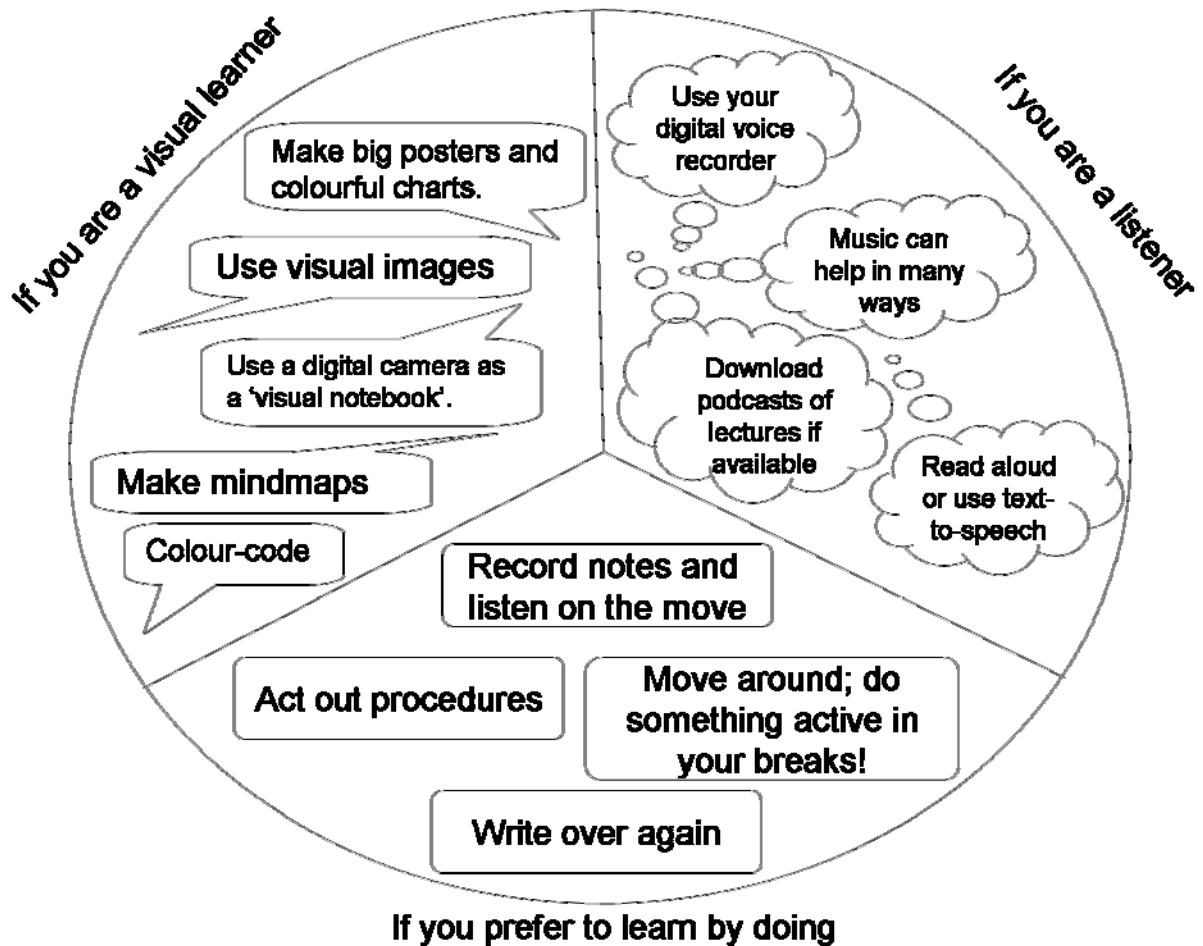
If you are a visual learner

Make big posters and colourful charts.

Use visual images

Use a digital camera as a 'visual notebook'.

Make mindmaps

Colour-code

If you are a listener

Use your digital voice recorder

Music can help in many ways

Download podcasts of lectures if available

Read aloud or use text-to-speech

Record notes and listen on the move

Act out procedures

Move around; do something active in your breaks!

Write over again

If you prefer to learn by doing